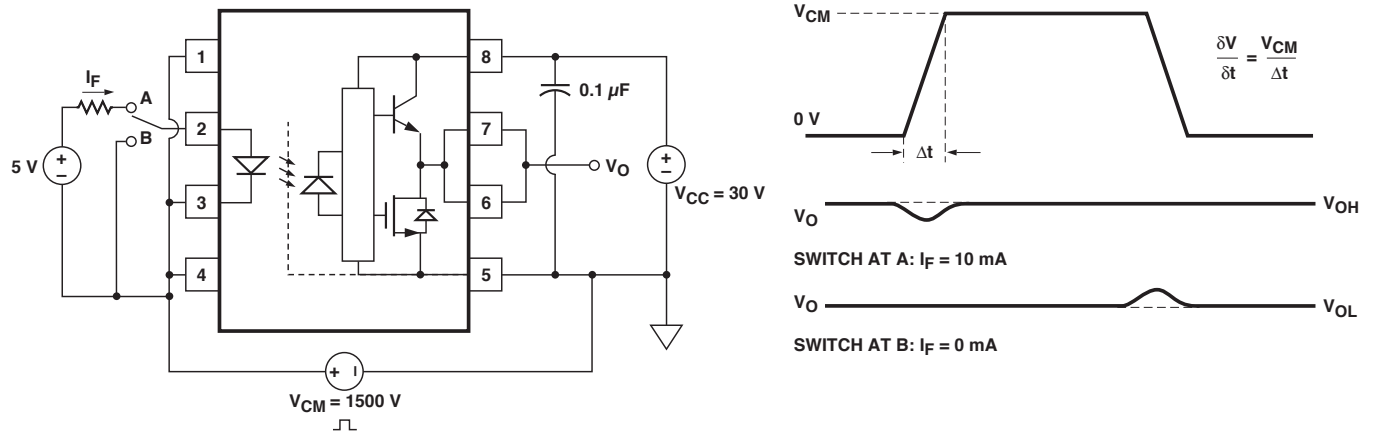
$I_F$
A
B
5 V
+
–
1
2
3
4
8
7
6
5
0.1 $\mu$F
$V_O$
+
–
$V_{CC}$ = 30 V
+
$V_{CM}$ = 1500 V

$V_{CM}$
0 V
$\Delta$t
$\frac{\delta V}{\delta t} = \frac{V_{CM}}{\Delta t}$
$V_O$
$V_{OH}$
SWITCH AT A: $I_F$ = 10 mA
$V_O$
$V_{OL}$
SWITCH AT B: $I_F$ = 0 mA